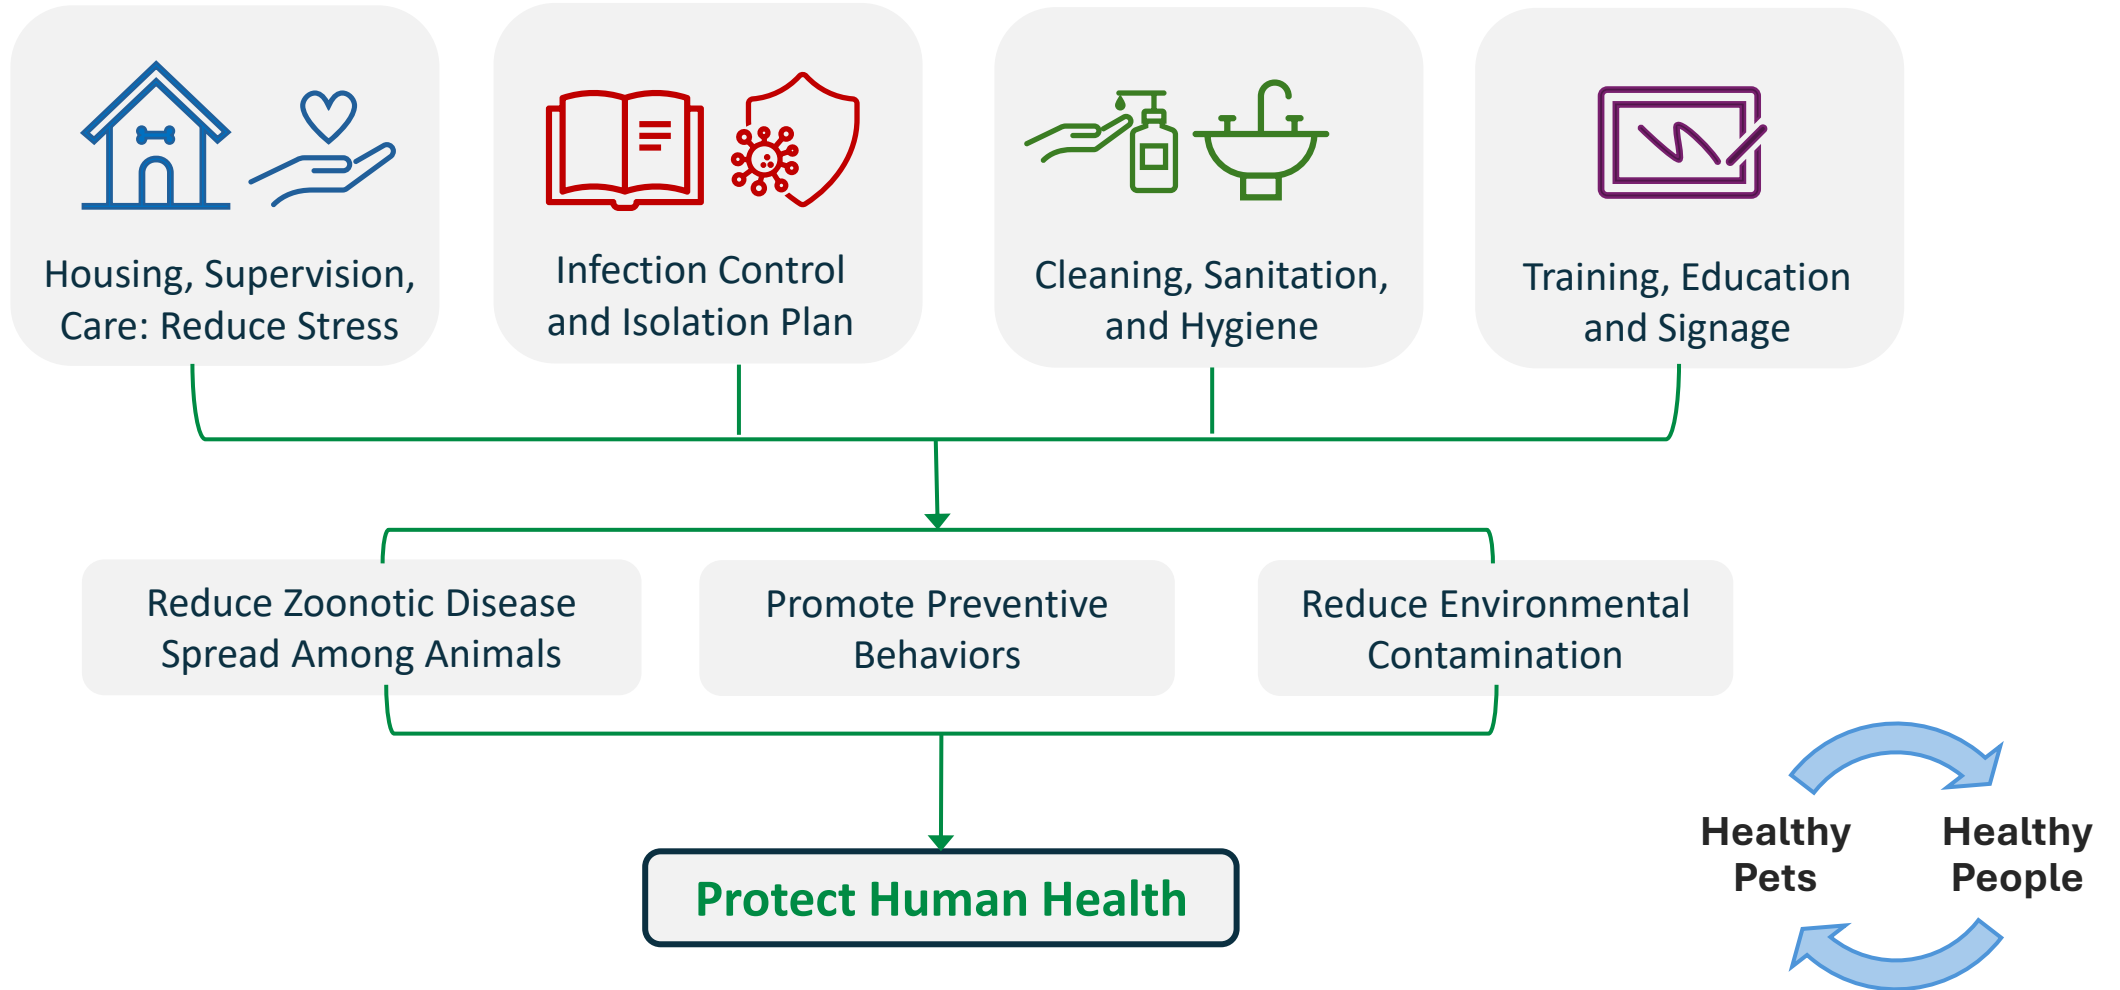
Housing, Supervision, Care: Reduce Stress

Infection Control and Isolation Plan

Cleaning, Sanitation, and Hygiene

Training, Education and Signage

Reduce Zoonotic Disease Spread Among Animals

Promote Preventive Behaviors

Reduce Environmental Contamination

Protect Human Health

Healthy Pets

Healthy People